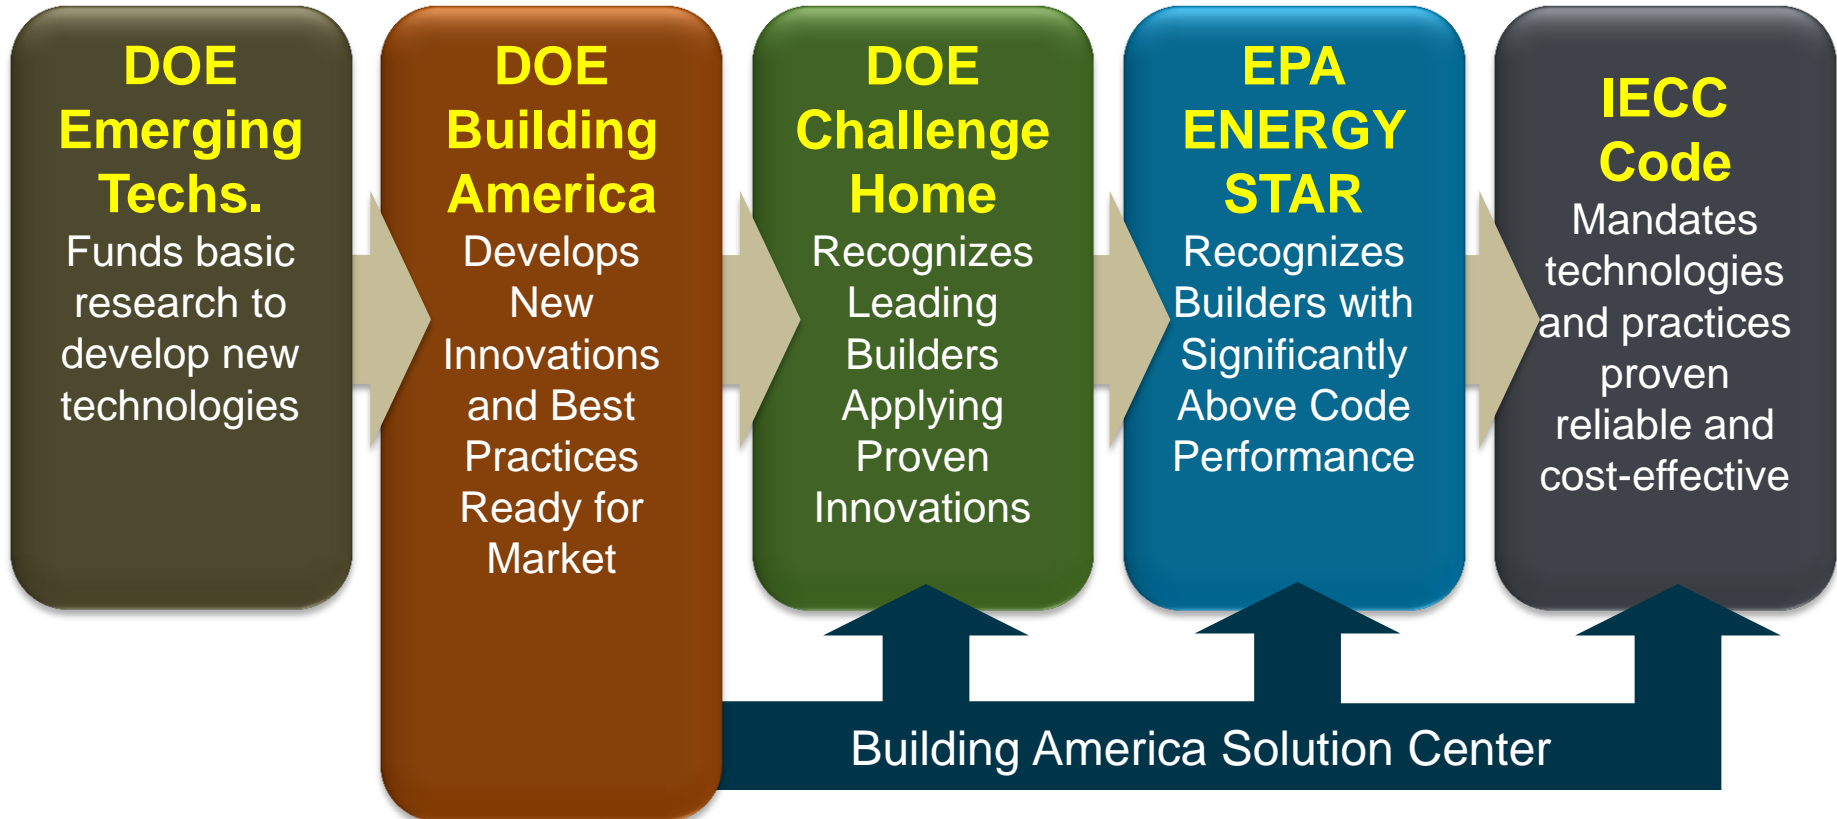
DOE Emerging Techs.
Funds basic research to develop new technologies

DOE Building America
Develops New Innovations and Best Practices Ready for Market

DOE Challenge Home
Recognizes Leading Builders Applying Proven Innovations

EPA ENERGY STAR
Recognizes Builders with Significantly Above Code Performance

IECC Code
Mandates technologies and practices proven reliable and cost-effective

Building America Solution Center